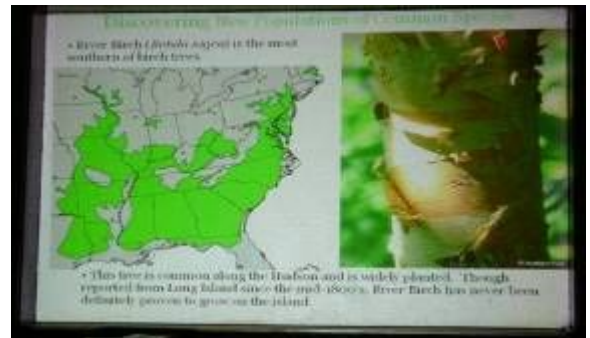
Discovering New Populations of Common Species

• River Birch (Betula nigra) is the most southern of birch trees

• This tree is common along the Hudson and is widely planted. Though reported from Long Island since the mid-1800's, River Birch has never been definitely proven to grow on the island.